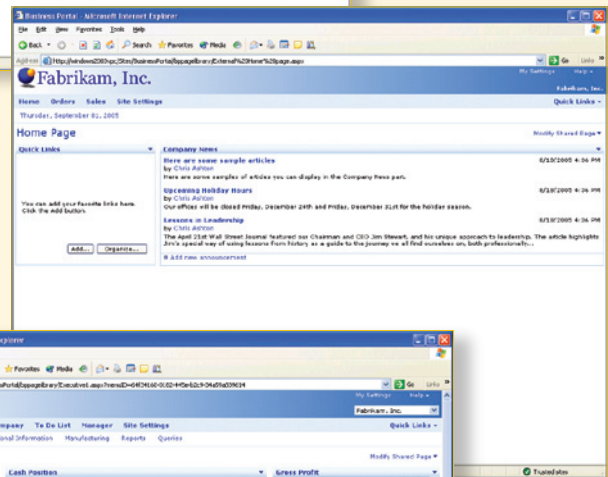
Business Portal - Microsoft Internet Explorer

File Edit View Favorites Tools Help

Back Search Favorites Media

Address http://windows2003-xpc/Sites/BusinessPortal/bppagelibrary/External%20Home%20page.aspx

Go Links

Fabrikam, Inc.

My Settings Help

Fabrikam, Inc.

Home Orders Sales Site Settings

Quick Links

Thursday, September 01, 2005

Home Page

Modify Shared Page

Quick Links

You can add your favorite links here. Click the Add button.

Add... Organize...

Company News

Here are some sample articles
by Chris Ashton
Here are some samples of articles you can display in the Company News part.
8/18/2005 4:36 PM

Upcoming Holiday Hours
by Chris Ashton
Our offices will be closed Friday, December 24th and Friday, December 31st for the holiday season.
8/18/2005 4:36 PM

Lessons in Leadership
by Chris Ashton
The April 21st Wall Street Journal featured our Chairman and CEO Jim Stewart, and his unique approach to leadership. The article highlights Jim's special way of using lessons from history as a guide to the journey we all find ourselves on, both professionally...
8/18/2005 4:36 PM

Add new announcement

Explorer

Favorites Media

Portal/bppagelibrary/Executive1.aspx?menuID=04f34160-0182-4f5e-b2c9-04a09a039634

Go Links

My Settings Help

Fabrikam, Inc.

Company To Do List Manager Site Settings

Quick Links

onal Information Manufacturing Reports Queries

Modify Shared Page

Cash Position

Gross Profit

Trusted sites